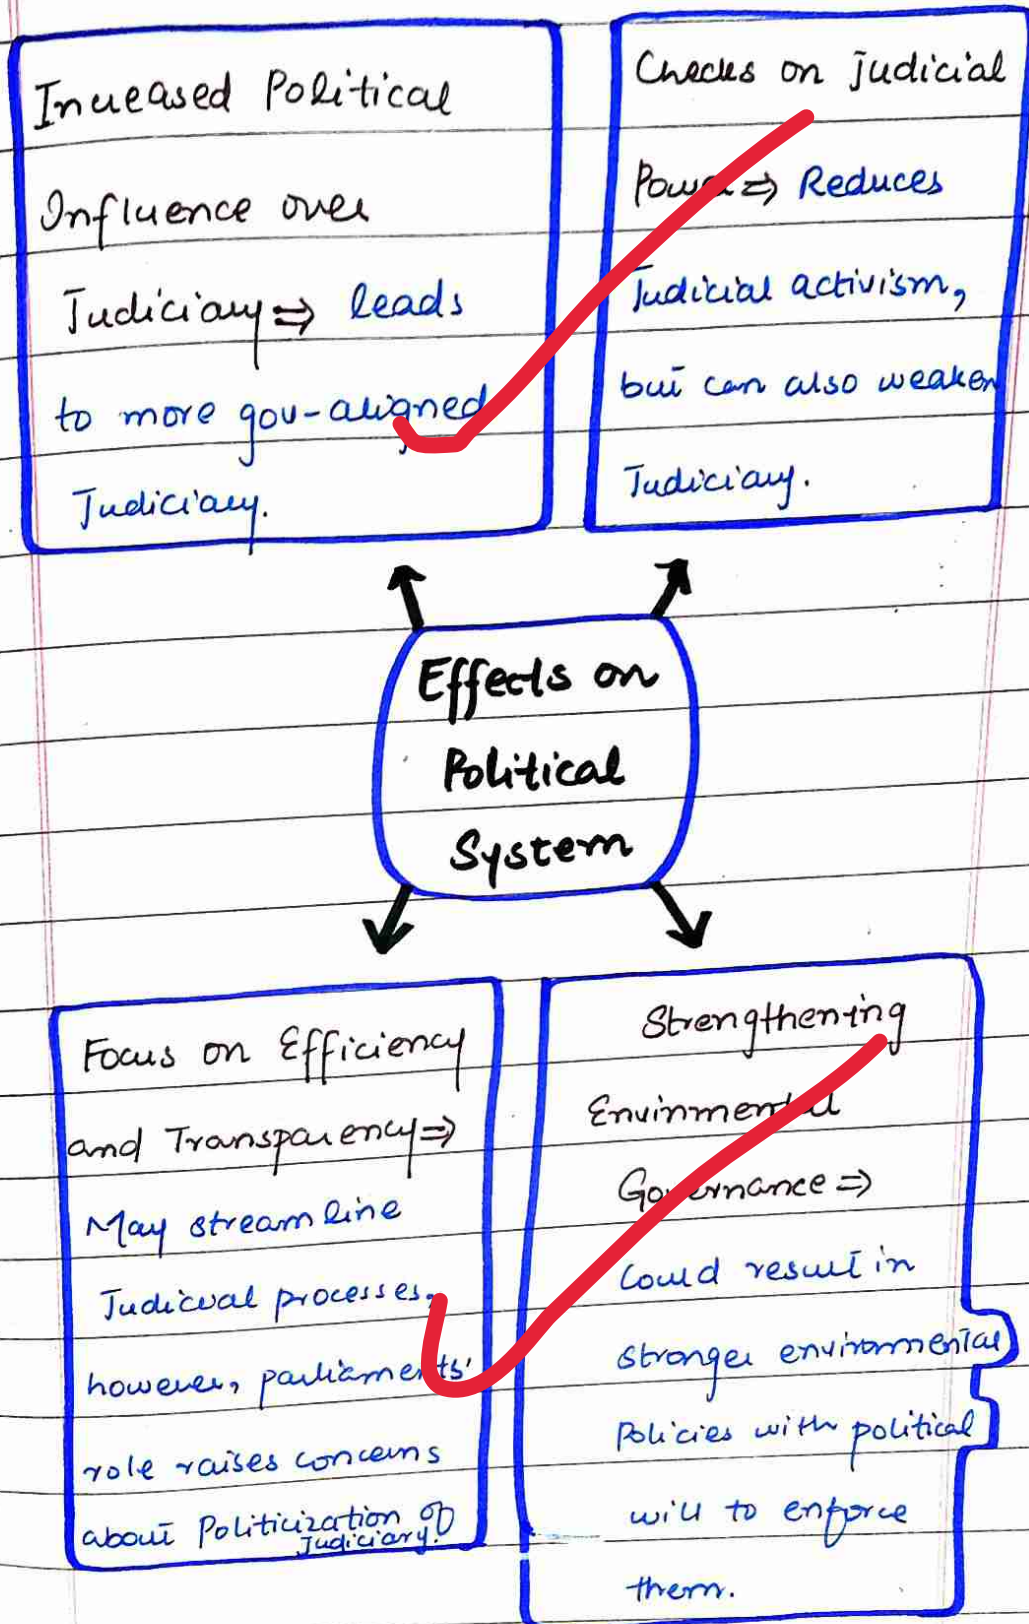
Incuased Political Influence over Judiciary ⇒ leads to more gov-aligned Judiciary.

Checks on Judicial Power ⇒ Reduces Judicial activism, but can also weaken Judiciary.

Effects on Political System

Focus on Efficiency and Transparency ⇒ May streamline Judicial processes, however, parliaments' role raises concerns about Politicization of Judiciary.

Strengthening Environmental Governance ⇒ Could result in stronger environmental Policies with political will to enforce them.